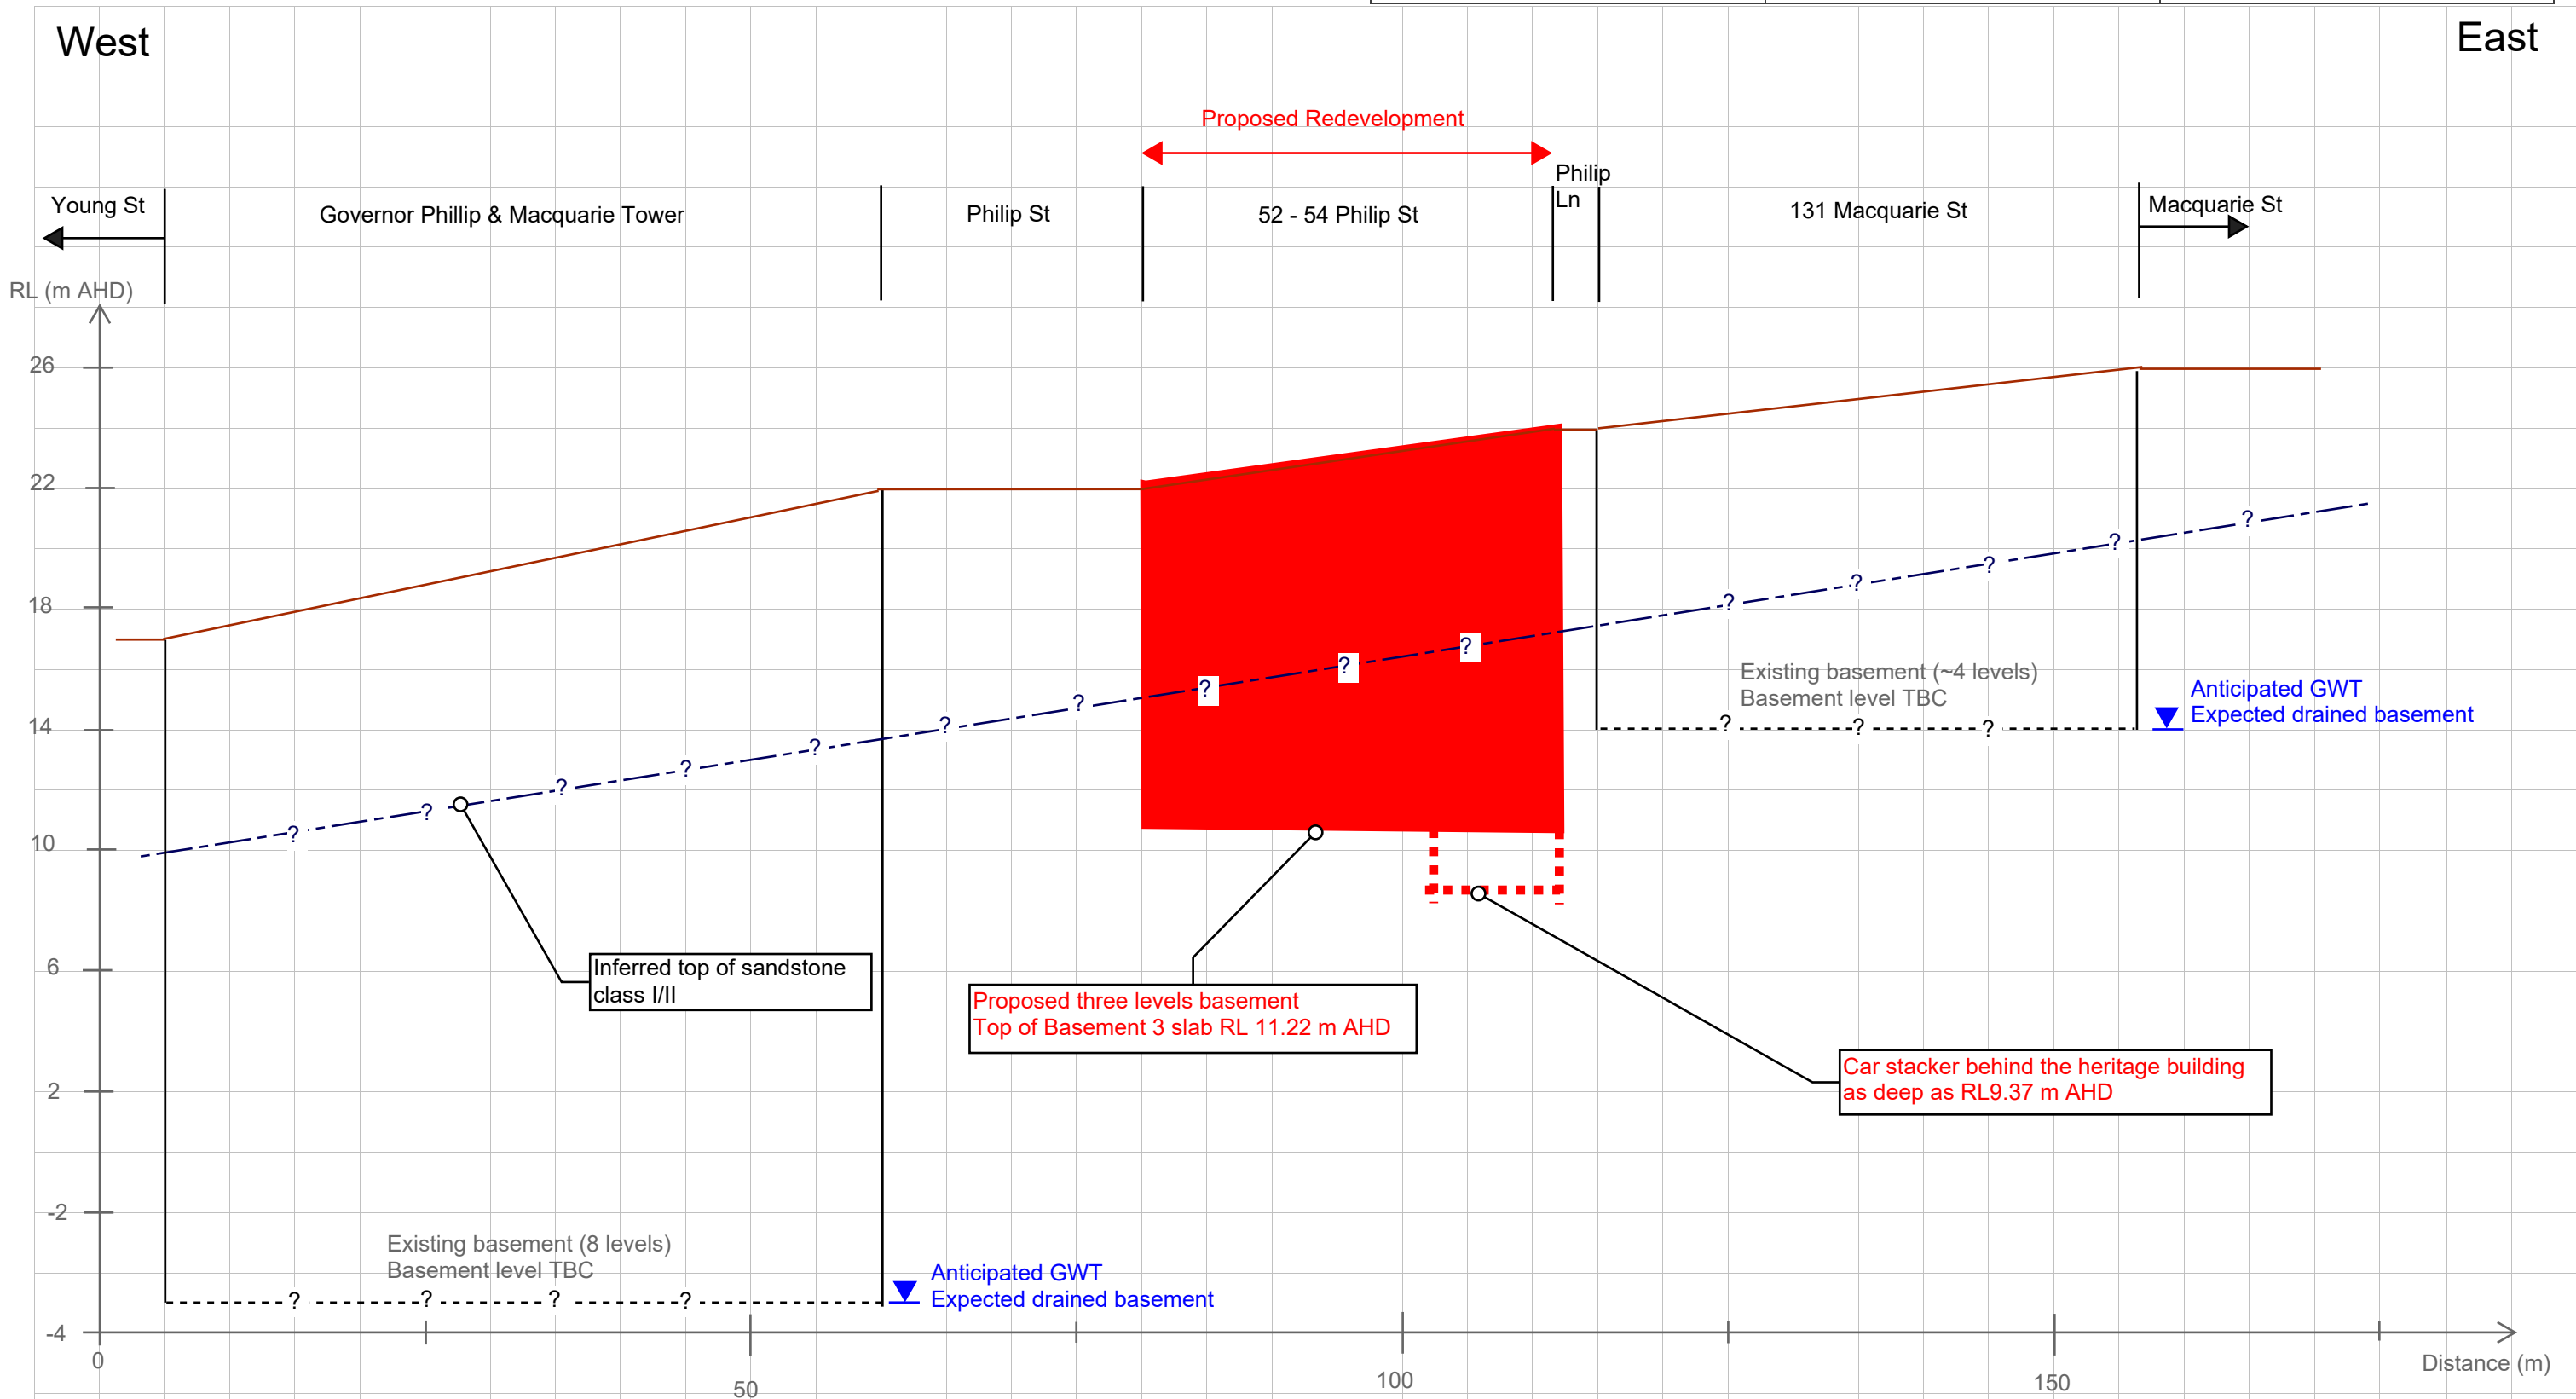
West

East

Proposed Redevelopment

Young St

Governor Phillip & Macquarie Tower

Philip St

52 - 54 Philip St

Philip Ln

131 Macquarie St

Macquarie St

RL (m AHD)

26

22

18

14

10

6

2

-2

-4

?

?

?

?

?

?

?

?

?

?

?

?

?

?

?

?

?

Existing basement (~4 levels)
Basement level TBC

?

?

?

Anticipated GWT
Expected drained basement

Inferred top of sandstone class I/II

Proposed three levels basement
Top of Basement 3 slab RL 11.22 m AHD

Car stacker behind the heritage building as deep as RL9.37 m AHD

Existing basement (8 levels)
Basement level TBC

?

?

?

?

Anticipated GWT
Expected drained basement

0

50

100

150

Distance (m)